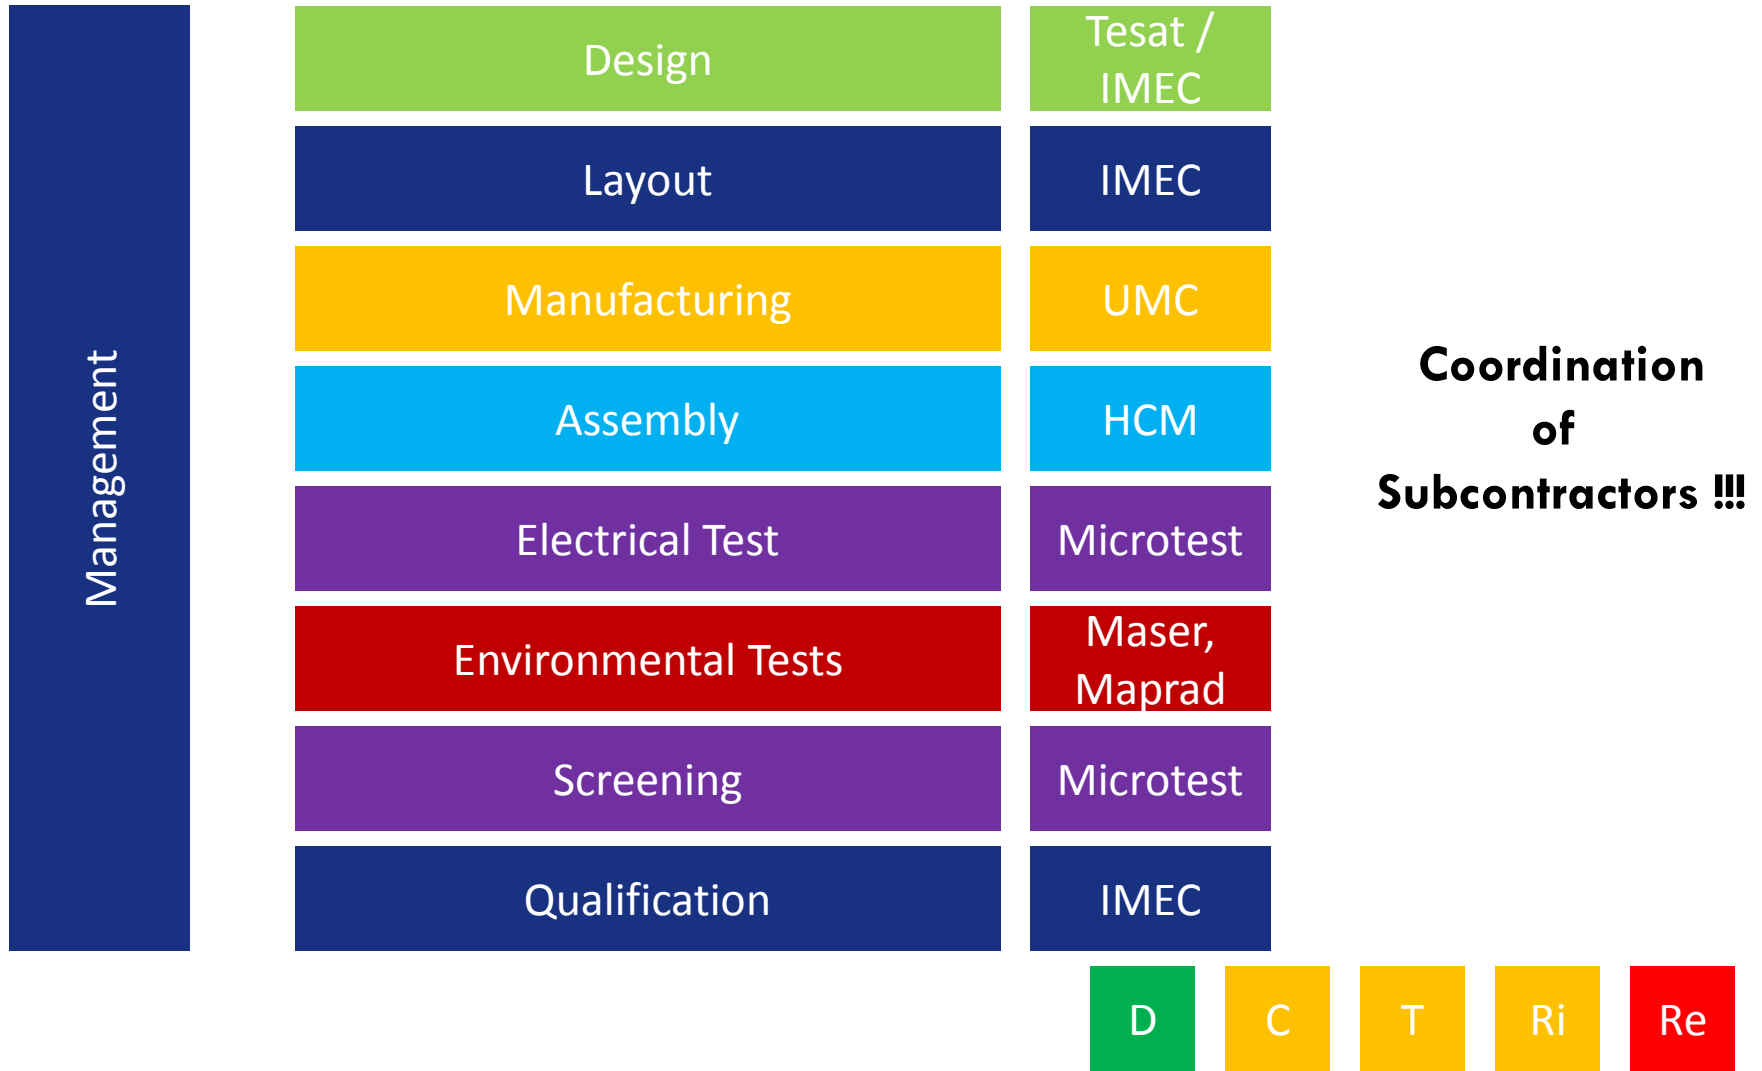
Management

Design | Tesat / IMEC
Layout | IMEC
Manufacturing | UMC
Assembly | HCM
Electrical Test | Microtest
Environmental Tests | Maser, Maprad
Screening | Microtest
Qualification | IMEC

Coordination of Subcontractors !!!

D C T Ri Re